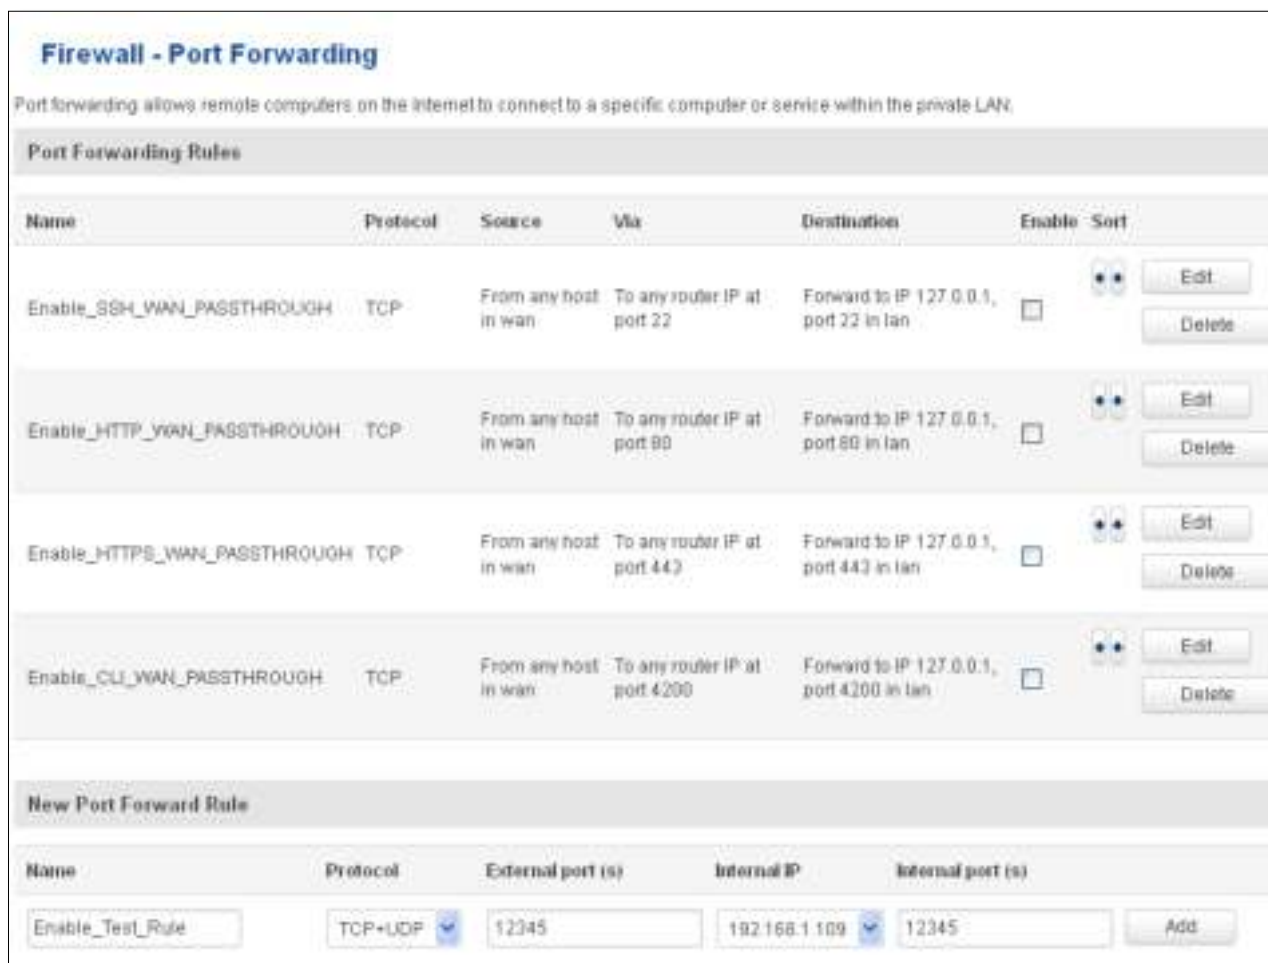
Firewall - Port Forwarding

Port forwarding allows remote computers on the Internet to connect to a specific computer or service within the private LAN.

Port Forwarding Rules

| Name | Protocol | Source | Via | Destination | Enable | Sort | |
|---|---|---|---|---|---|---|---|
| Enable_SSH_WAN_PASSTHROUGH | TCP | From any host in wan | To any router IP at port 22 | Forward to IP 127.0.0.1, port 22 in lan | | | Edit Delete |
| Enable_HTTP_WAN_PASSTHROUGH | TCP | From any host in wan | To any router IP at port 80 | Forward to IP 127.0.0.1, port 80 in lan | | | Edit Delete |
| Enable_HTTPS_WAN_PASSTHROUGH | TCP | From any host in wan | To any router IP at port 443 | Forward to IP 127.0.0.1, port 443 in lan | | | Edit Delete |
| Enable_CLI_WAN_PASSTHROUGH | TCP | From any host in wan | To any router IP at port 4200 | Forward to IP 127.0.0.1, port 4200 in lan | | | Edit Delete |

New Port Forward Rule

| Name | Protocol | External port (s) | Internal IP | Internal port (s) | |
|---|---|---|---|---|---|
| Enable_Test_Rule | TCP+UDP | 12345 | 192.168.1.109 | 12345 | Add |